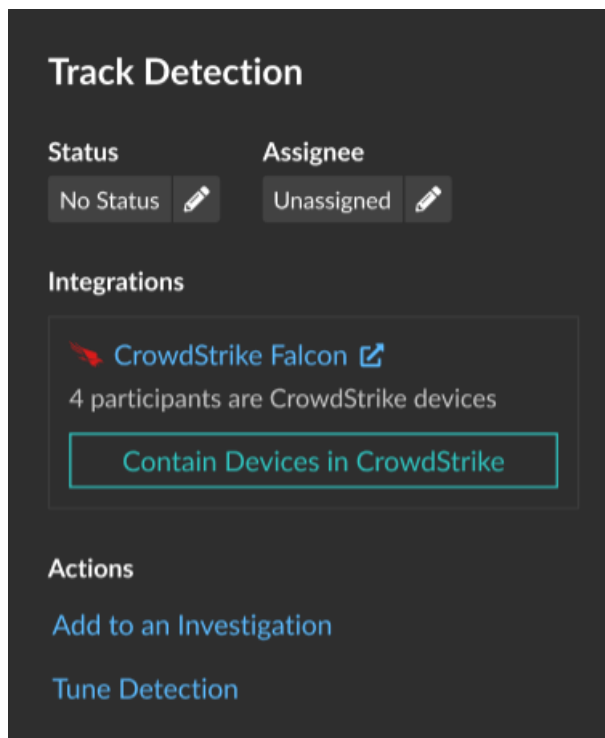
Track Detection

Status
No Status

Assignee
Unassigned

Integrations

CrowdStrike Falcon
4 participants are CrowdStrike devices
Contain Devices in CrowdStrike

Actions
Add to an Investigation
Tune Detection